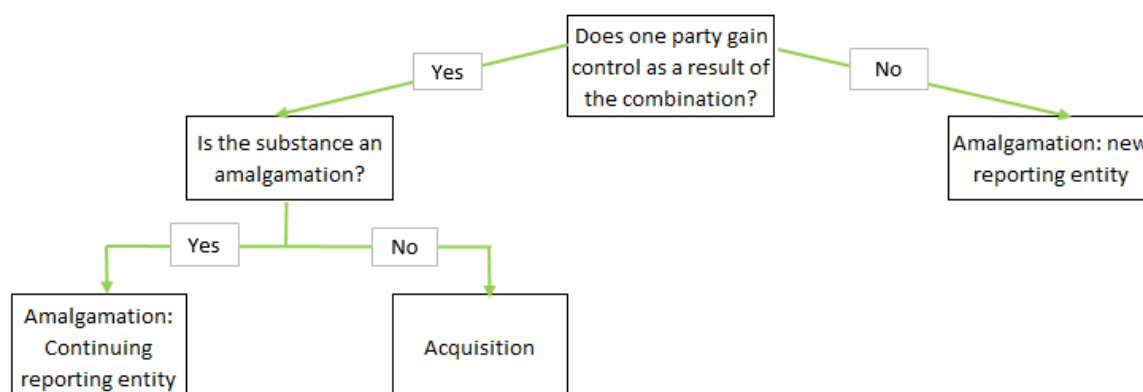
Does one party gain control as a result of the combination?

Yes

No

Is the substance an amalgamation?

Amalgamation: new reporting entity

Yes

No

Amalgamation: Continuing reporting entity

Acquisition